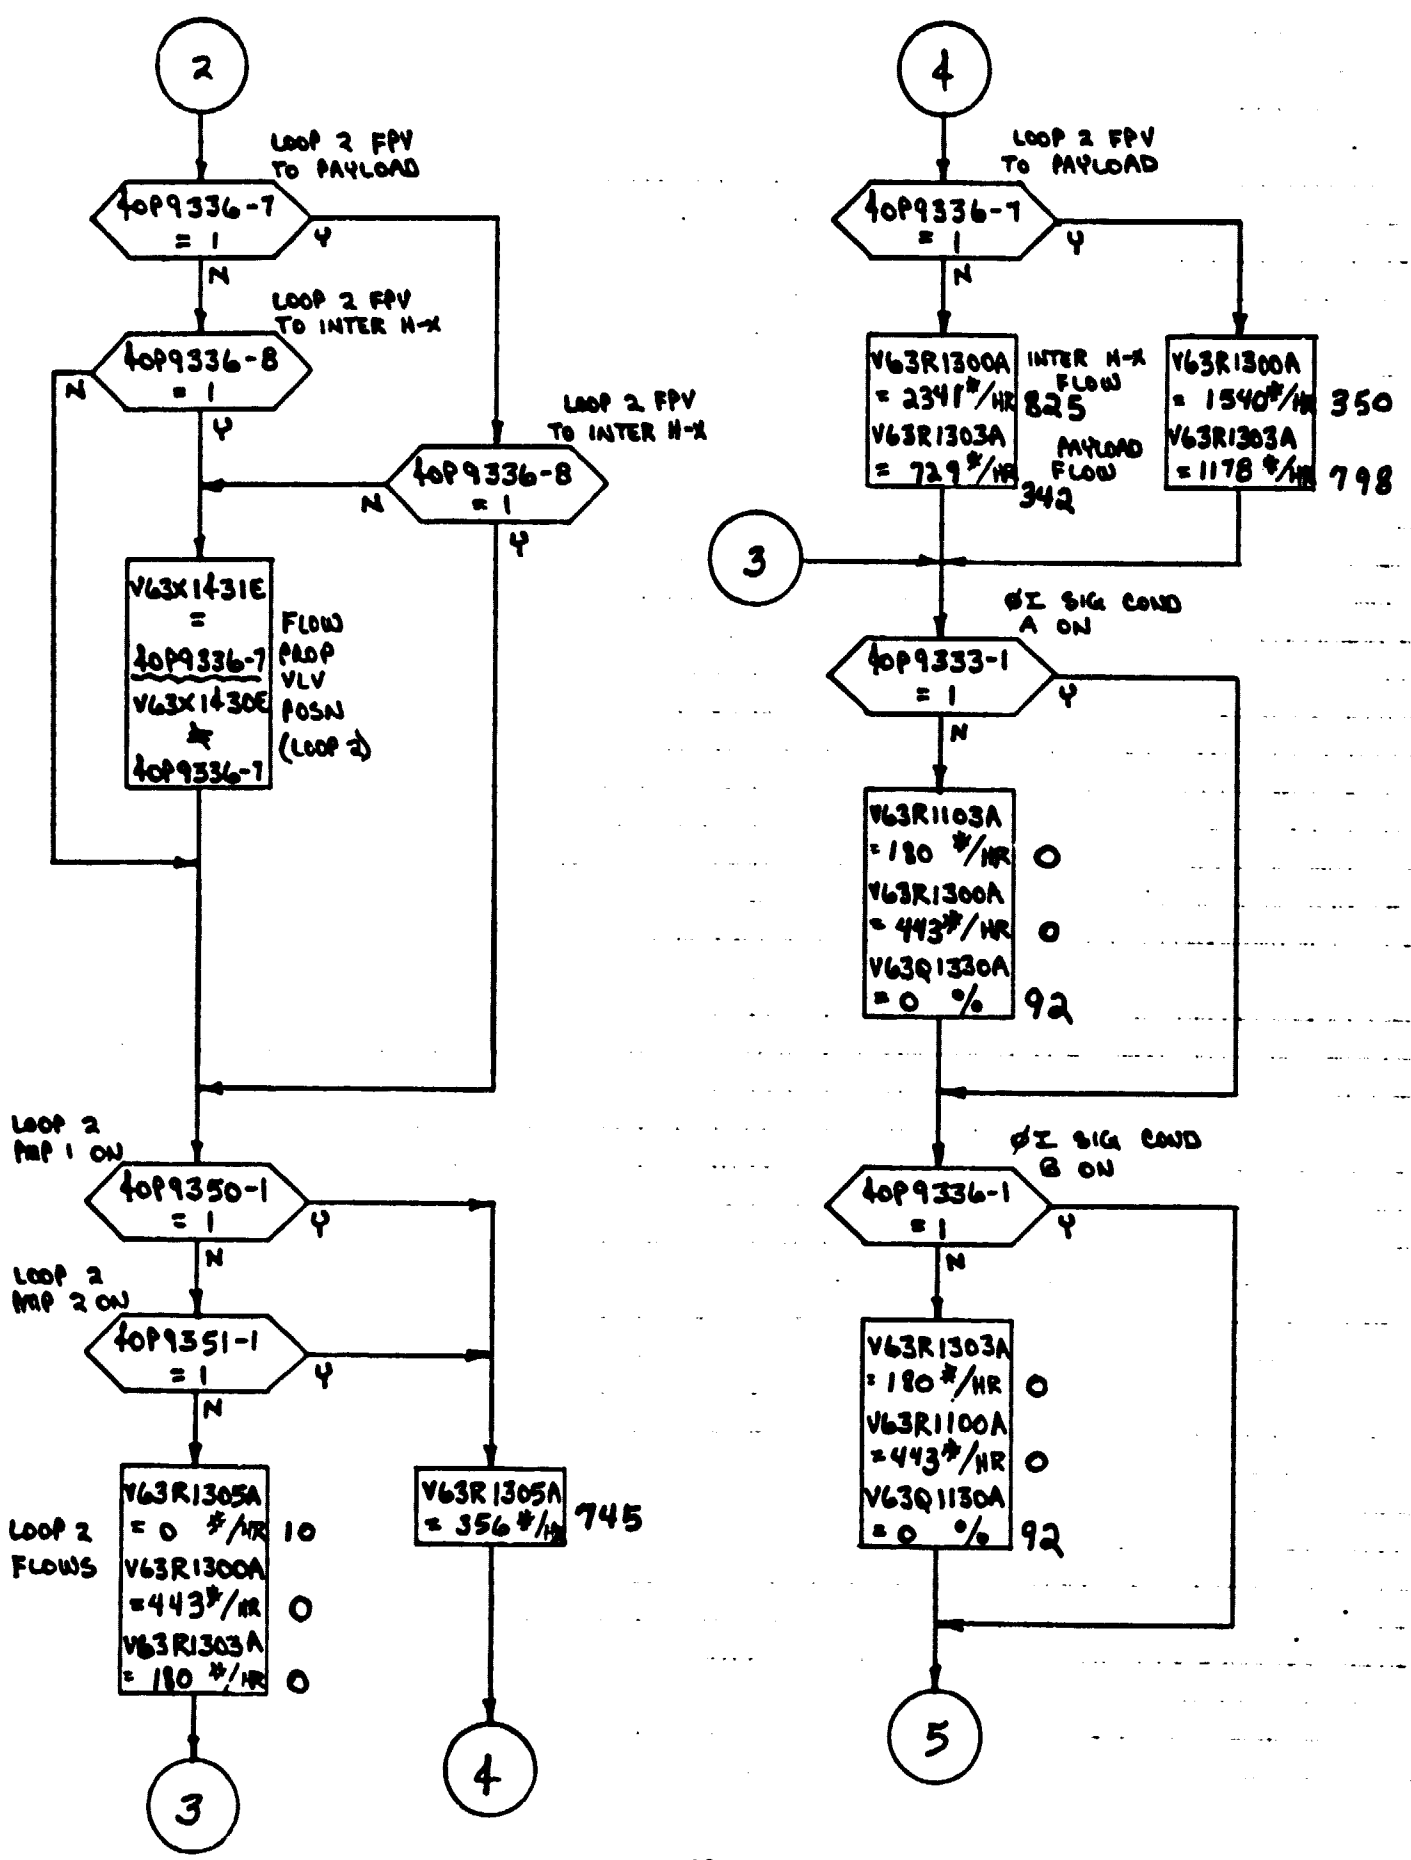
2

LOOP 2 FPV TO PAYLOAD

40P9336-7 = 1

Y

N

LOOP 2 FPV TO INTER H-X

40P9336-8 = 1

N

Y

LOOP 2 FPV TO INTER H-X

40P9336-8 = 1

N

Y

V63X1431E = $\frac{40P9336-7}{V63X1430E}$ ≠ 40P9336-7

FLOW PROP VLV POSN (LOOP 2)

LOOP 2 PMP 1 ON

40P9350-1 = 1

Y

N

LOOP 2 PMP 2 ON

40P9351-1 = 1

Y

N

LOOP 2 FLOWS

V63R1305A = 0 #/HR 10

V63R1300A = 443#/HR 0

V63R1303A = 180 #/HR 0

V63R1305A = 356#/HR 745

3

4

4

LOOP 2 FPV TO PAYLOAD

40P9336-7 = 1

Y

N

V63R1300A = 2341#/HR 825

INTER H-X FLOW

V63R1303A = 729#/HR 342

PAYLOAD FLOW

V63R1300A = 1540#/HR 350

V63R1303A = 1178#/HR 798

3

ØI SIG COND A ON

40P9333-1 = 1

Y

N

V63R1103A = 180 #/HR 0

V63R1300A = 443#/HR 0

V63Q1330A = 0 % 92

ØI SIG COND B ON

40P9336-1 = 1

Y

N

V63R1303A = 180#/HR 0

V63R1100A = 443#/HR 0

V63Q1130A = 0 % 92

5